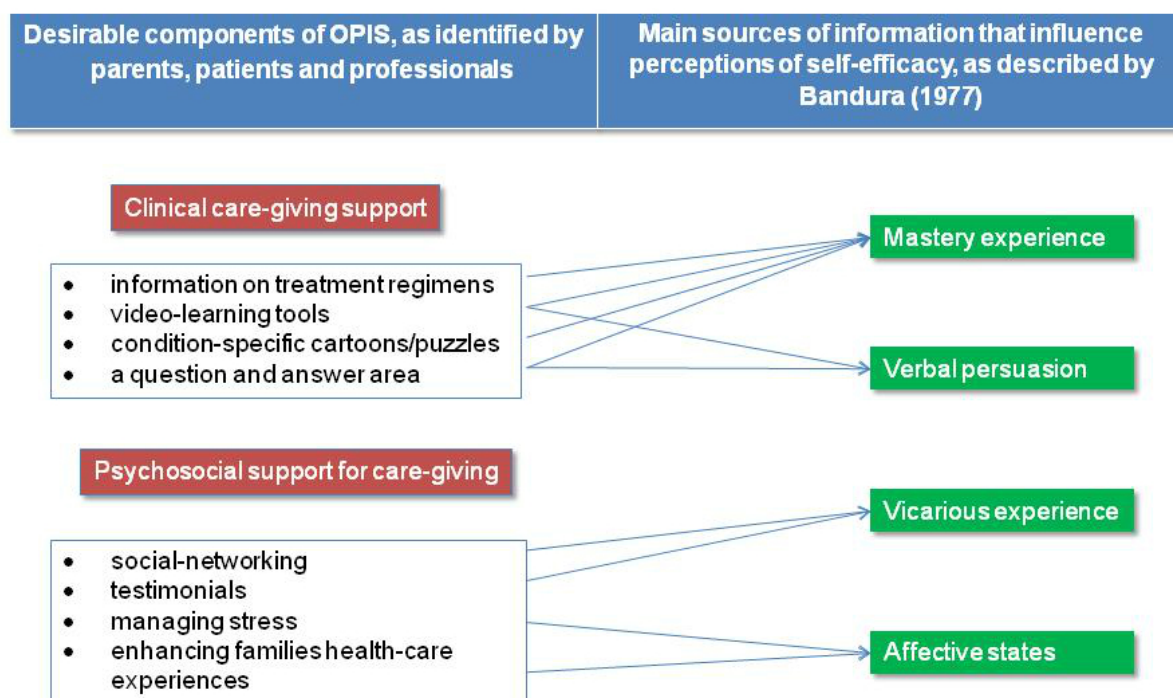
| Desirable components of OPIS, as identified by parents, patients and professionals | Main sources of information that influence perceptions of self-efficacy, as described by Bandura (1977) |
|---|---|

Clinical care-giving support

- information on treatment regimens
- video-learning tools
- condition-specific cartoons/puzzles
- a question and answer area

Mastery experience

Verbal persuasion

Psychosocial support for care-giving

- social-networking
- testimonials
- managing stress
- enhancing families health-care experiences

Vicarious experience

Affective states